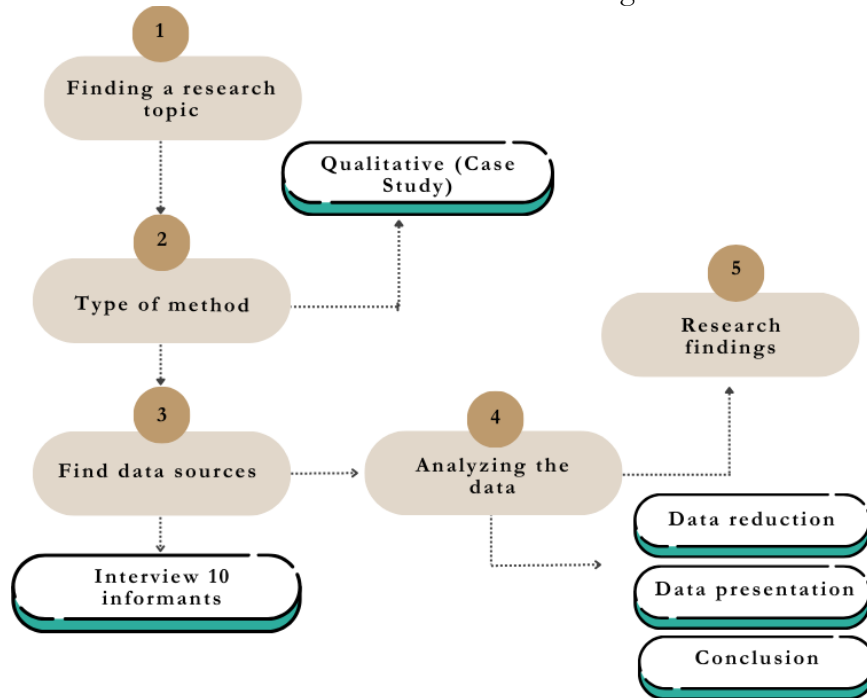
1
Finding a research topic

Qualitative (Case Study)

2
Type of method

5
Research findings

3
Find data sources

4
Analyzing the data

Data reduction

Data presentation

Conclusion

Interview 10 informants